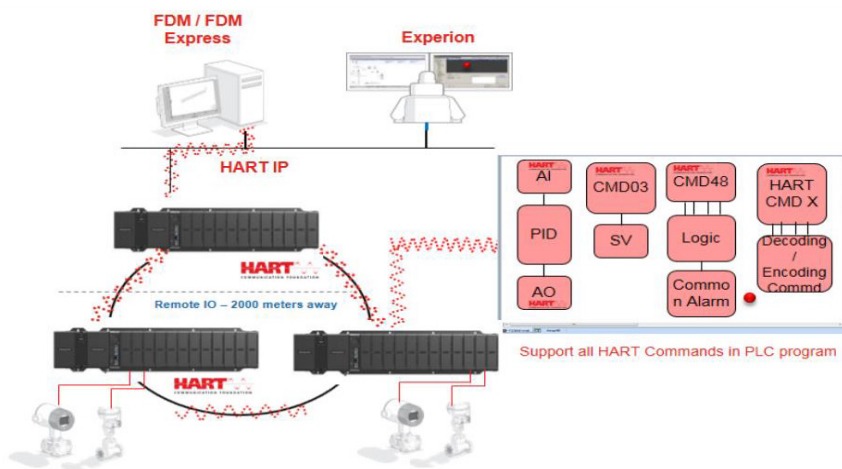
FDM / FDM Express

Experion

HART IP

HART

Remote IO – 2000 meters away

HART

HART
AI

PID

AO
HART

HART
CMD03

SV

HART
CMD48

Logic

Common Alarm

HART
HART CMD X

Decoding / Encoding Commd

Support all HART Commands in PLC program